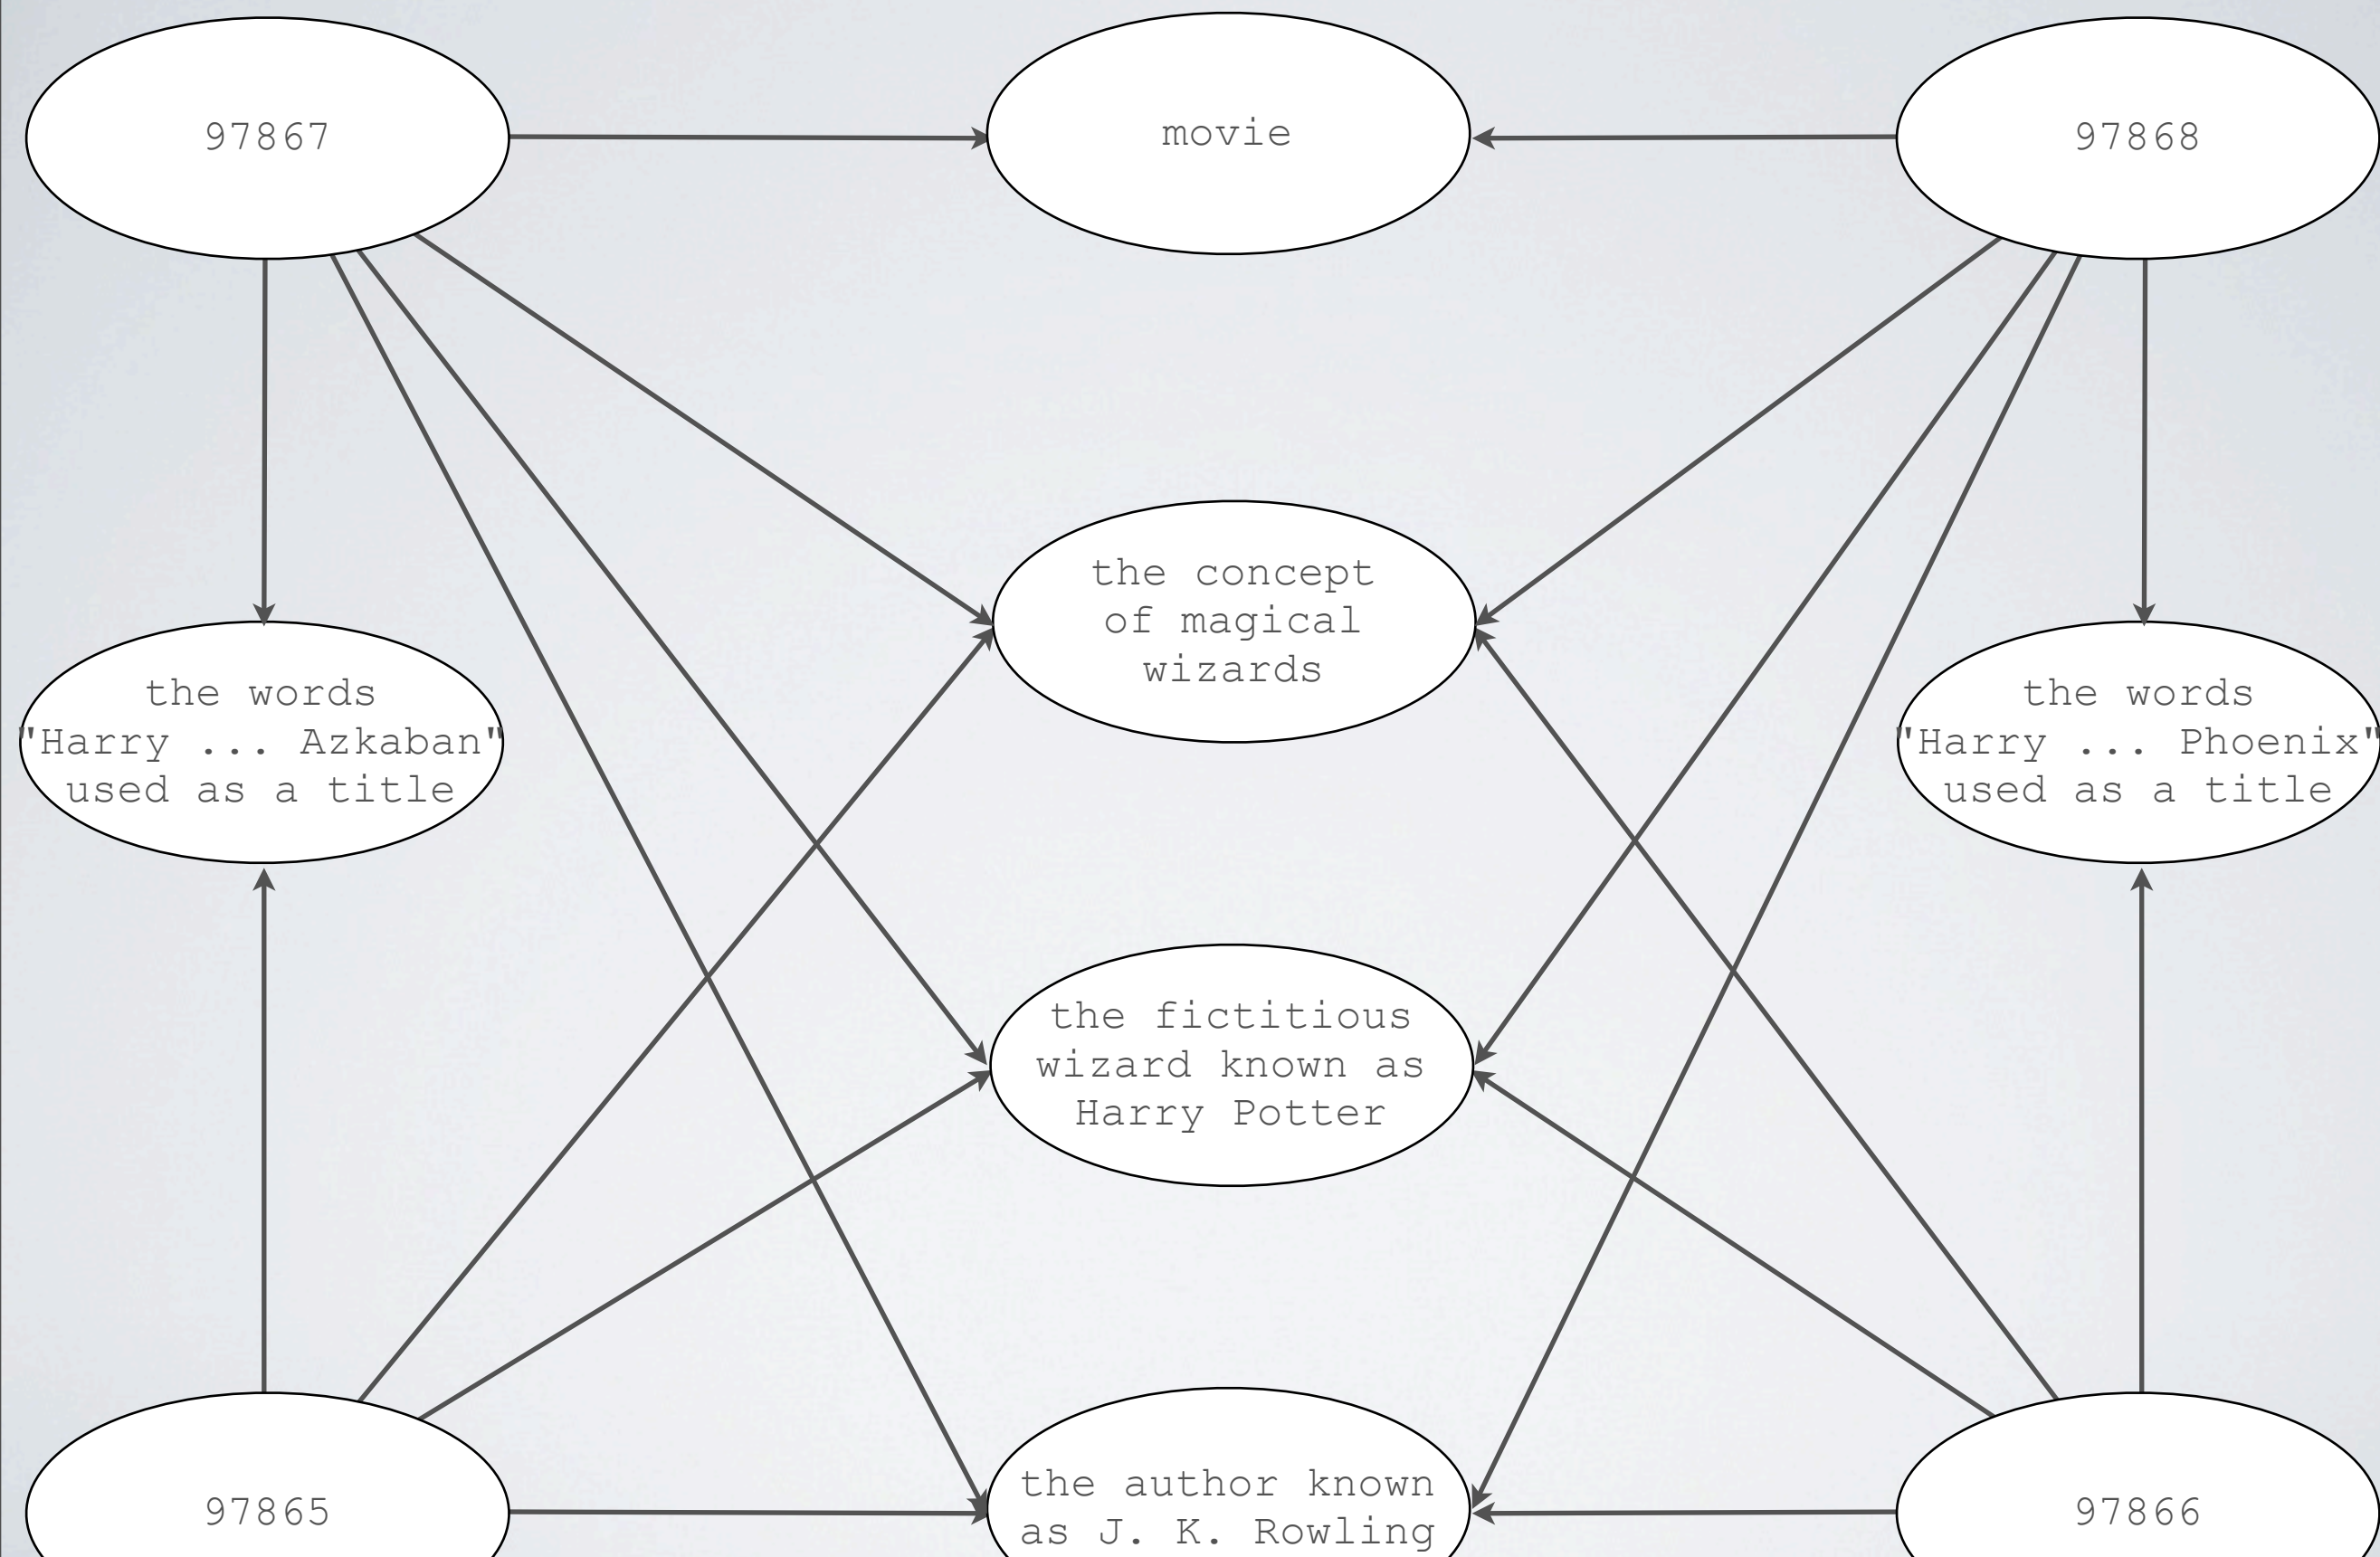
97867

movie

97868

the concept of magical wizards

the words "Harry ... Azkaban" used as a title

the words "Harry ... Phoenix" used as a title

the fictitious wizard known as Harry Potter

97865

the author known as J. K. Rowling

97866